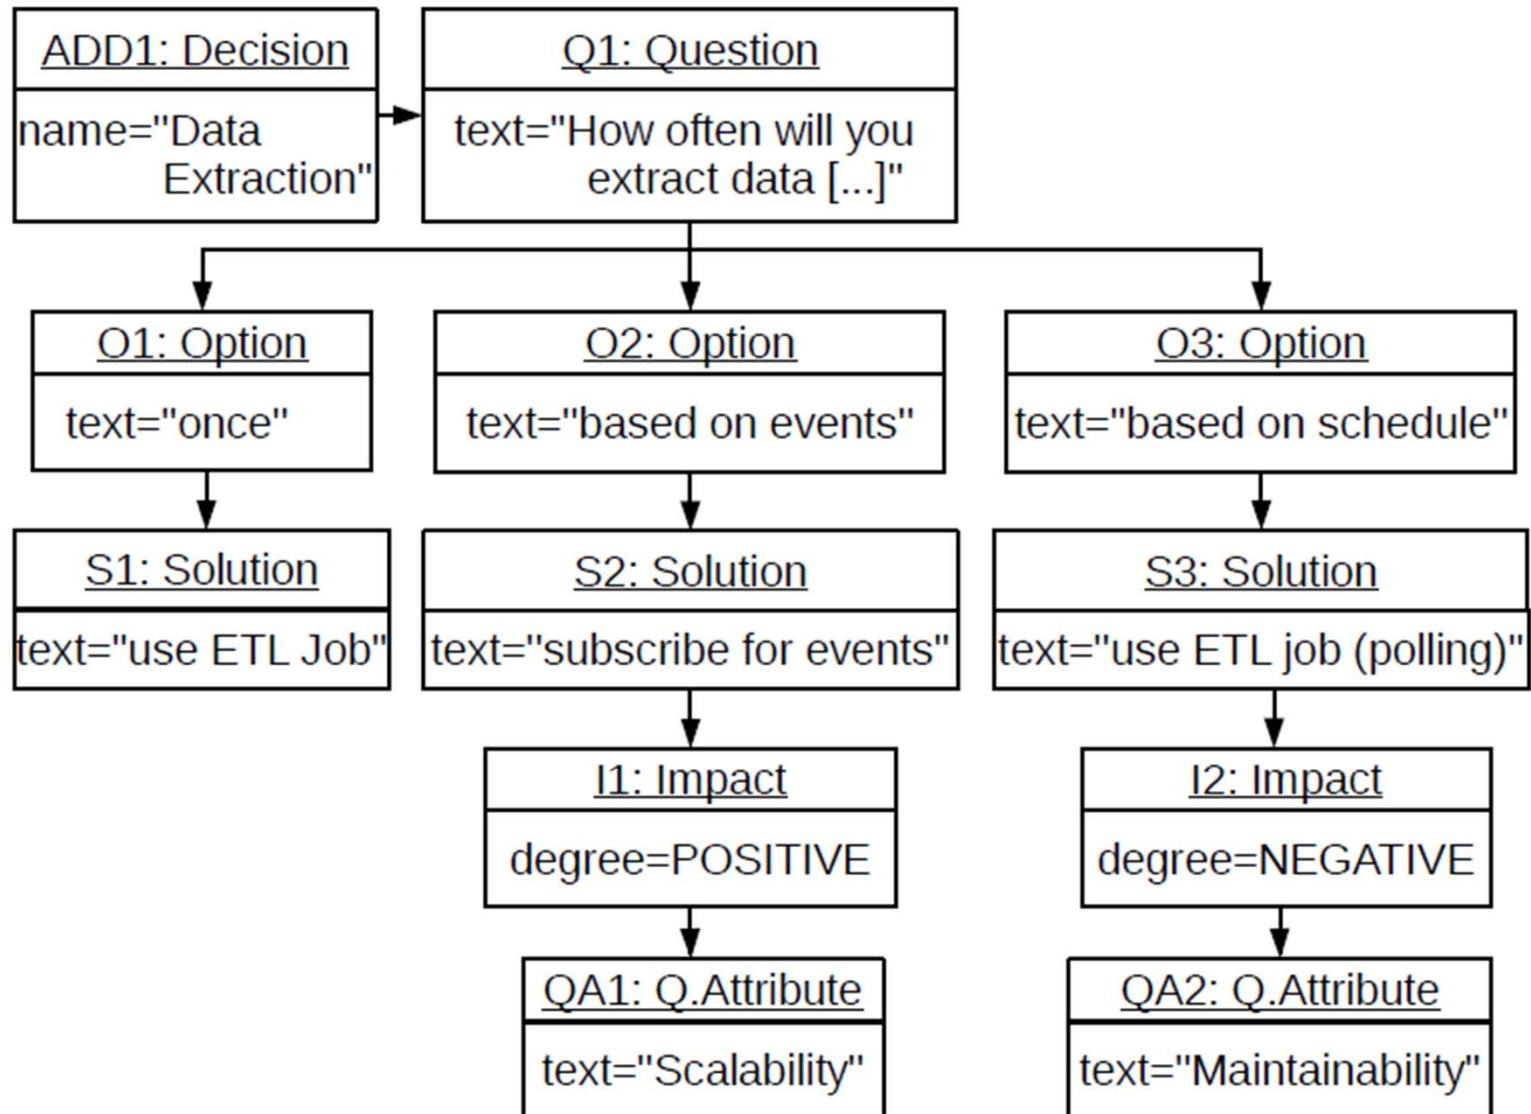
ADD1: Decision

name="Data Extraction"

Q1: Question

text="How often will you extract data [...]"

O1: Option

text="once"

O2: Option

text="based on events"

O3: Option

text="based on schedule"

S1: Solution

text="use ETL Job"

S2: Solution

text="subscribe for events"

S3: Solution

text="use ETL job (polling)"

I1: Impact

degree=POSITIVE

I2: Impact

degree=NEGATIVE

QA1: Q.Attribute

text="Scalability"

QA2: Q.Attribute

text="Maintainability"